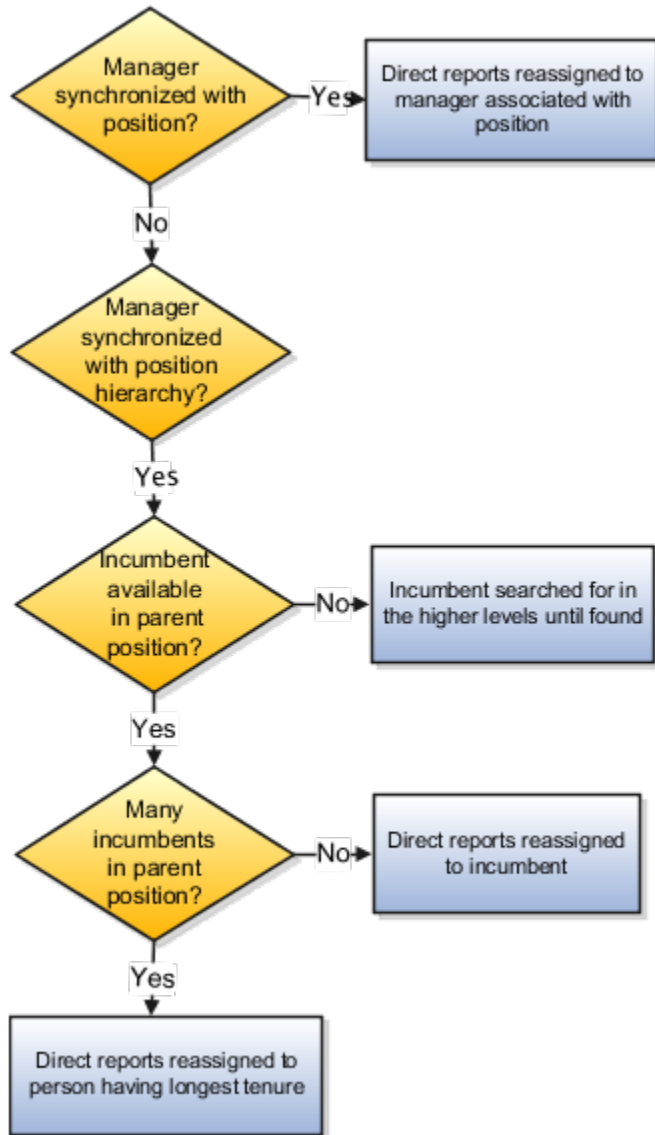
Manager synchronized with position?

Yes

Direct reports reassigned to manager associated with position

No

Manager synchronized with position hierarchy?

Yes

Incumbent available in parent position?

No

Incumbent searched for in the higher levels until found

Yes

Many incumbents in parent position?

No

Direct reports reassigned to incumbent

Yes

Direct reports reassigned to person having longest tenure